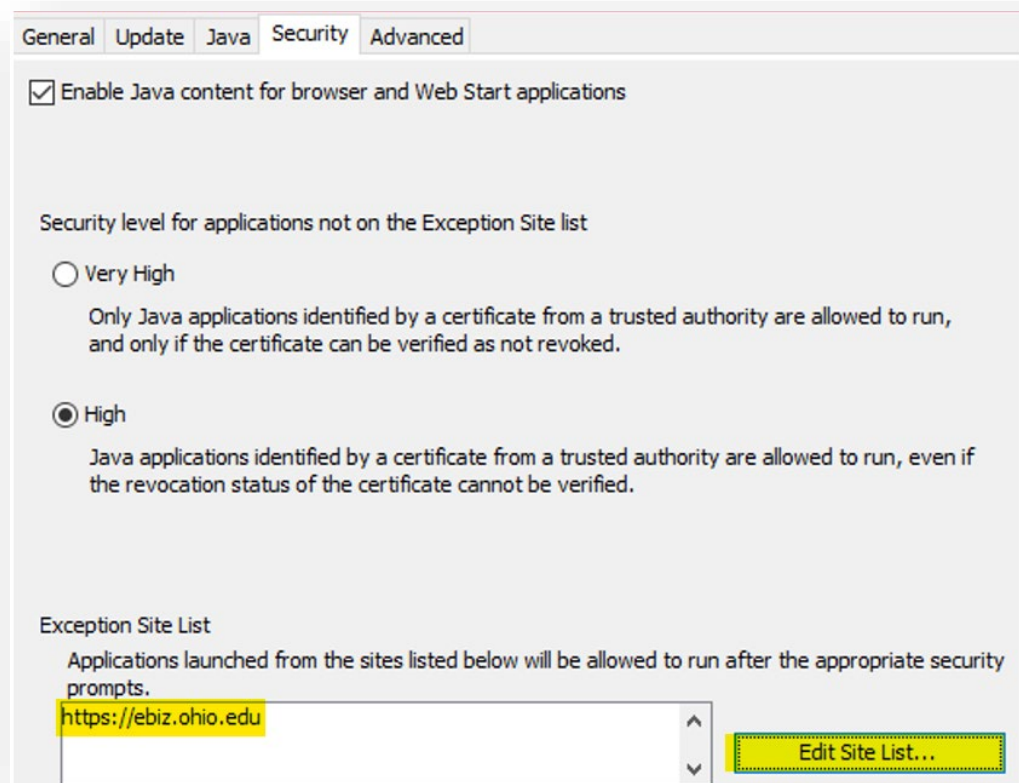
General Update Java Security Advanced

Enable Java content for browser and Web Start applications

Security level for applications not on the Exception Site list

Very High

Only Java applications identified by a certificate from a trusted authority are allowed to run, and only if the certificate can be verified as not revoked.

High

Java applications identified by a certificate from a trusted authority are allowed to run, even if the revocation status of the certificate cannot be verified.

Exception Site List

Applications launched from the sites listed below will be allowed to run after the appropriate security prompts.

https://ebiz.ohio.edu

Edit Site List...